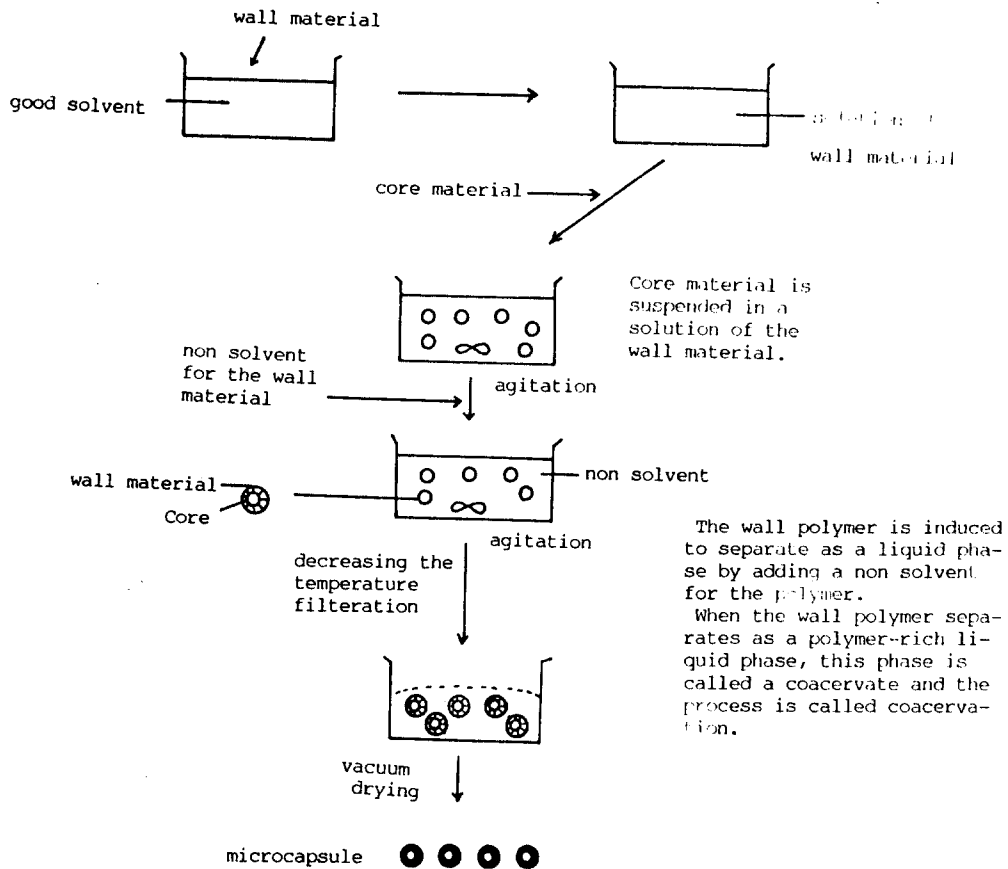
wall material

good solvent

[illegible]

wall material

core material

Core material is suspended in a solution of the wall material.

non solvent for the wall material

agitation

wall material

Core

non solvent

agitation

decreasing the temperature filteration

The wall polymer is induced to separate as a liquid phase by adding a non solvent for the polymer.
When the wall polymer separates as a polymer-rich liquid phase, this phase is called a coacervate and the process is called coacervation.

vacuum drying

microcapsule